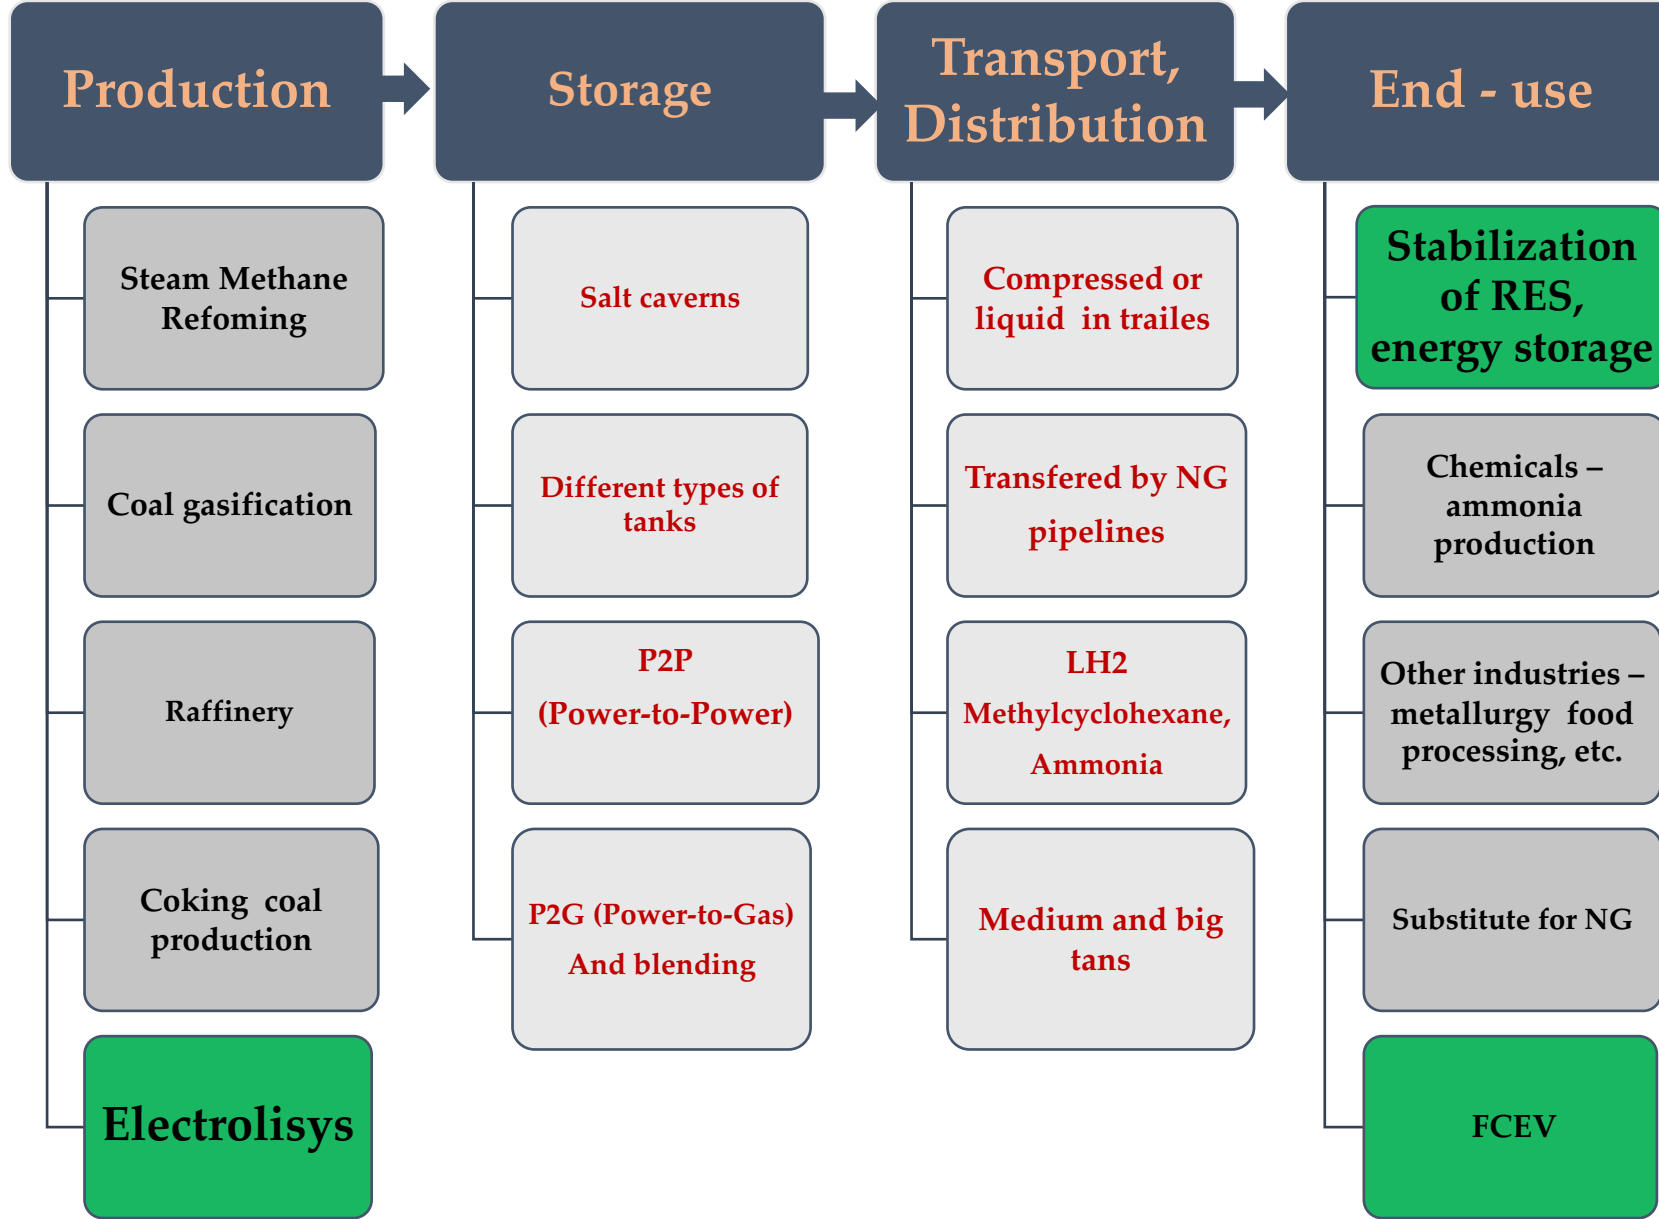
Production

Steam Methane Refoming

Coal gasification

Raffinery

Coking coal production

Electrolisys

Storage

Salt caverns

Different types of tanks

P2P (Power-to-Power)

P2G (Power-to-Gas) And blending

Transport, Distribution

Compressed or liquid in trailes

Transfered by NG pipelines

LH2 Methylcyclohexane, Ammonia

Medium and big tans

End - use

Stabilization of RES, energy storage

Chemicals – ammonia production

Other industries – metallurgy food processing, etc.

Substitute for NG

FCEV